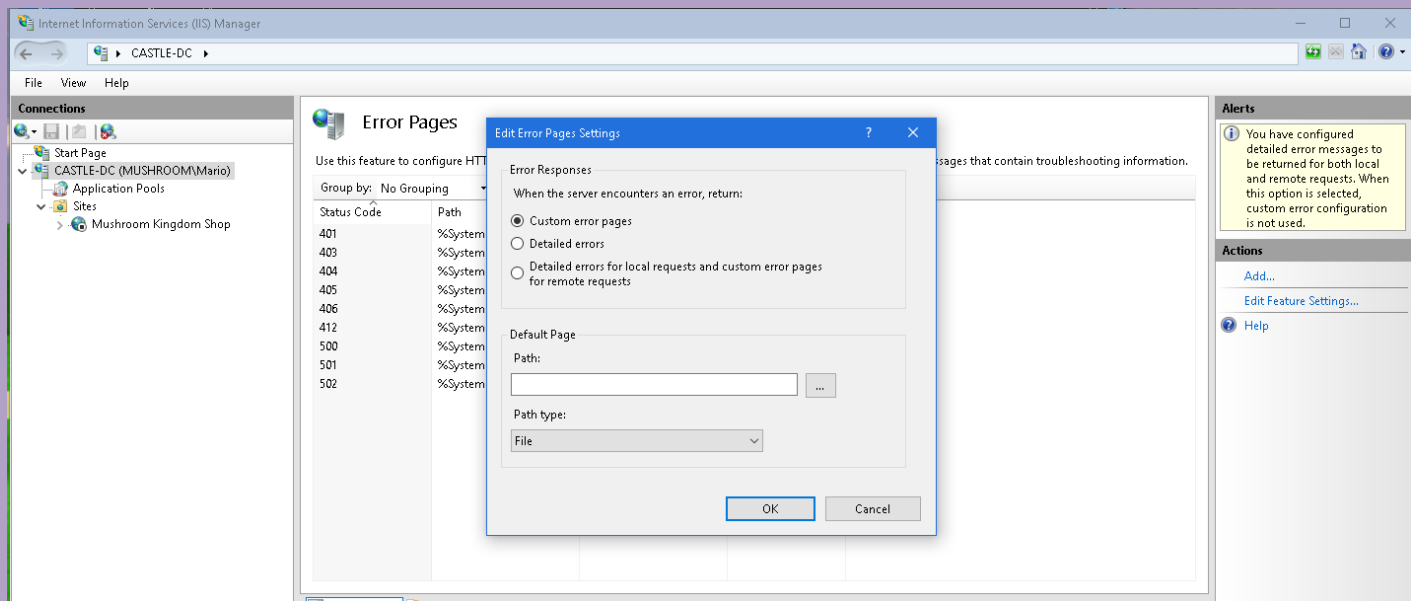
Internet Information Services (IIS) Manager

CASTLE-DC

File View Help

Connections

Start Page
CASTLE-DC (MUSHROOM\Mario)
Application Pools
Sites
Mushroom Kingdom Shop

Error Pages

Use this feature to configure HTT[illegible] ssages that contain troubleshooting information.

Group by: No Grouping

| Status Code | Path |
|---|---|
| 401 | %System |
| 403 | %System |
| 404 | %System |
| 405 | %System |
| 406 | %System |
| 412 | %System |
| 500 | %System |
| 501 | %System |
| 502 | %System |

Edit Error Pages Settings ? ✕

Error Responses
When the server encounters an error, return:
Custom error pages
Detailed errors
Detailed errors for local requests and custom error pages for remote requests

Default Page
Path:
...
Path type:
File

OK Cancel

Alerts
You have configured detailed error messages to be returned for both local and remote requests. When this option is selected, custom error configuration is not used.

Actions
Add...
Edit Feature Settings...
Help